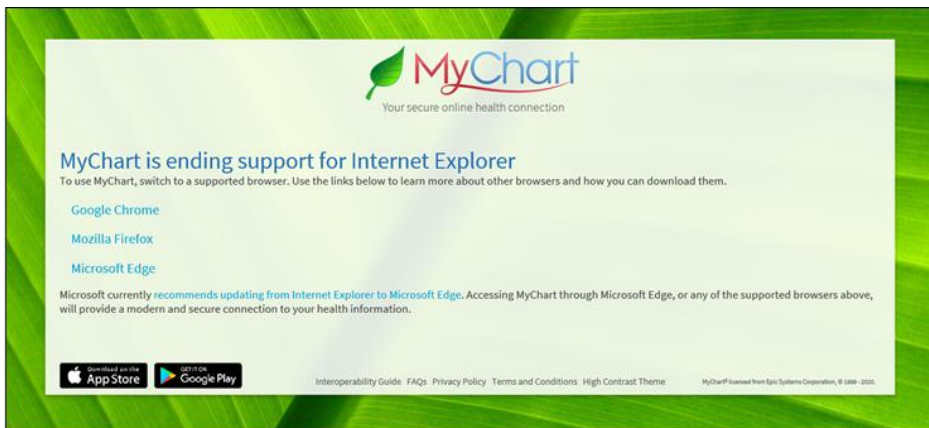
MyChart
Your secure online health connection

MyChart is ending support for Internet Explorer
To use MyChart, switch to a supported browser. Use the links below to learn more about other browsers and how you can download them.

Google Chrome

Mozilla Firefox

Microsoft Edge

Microsoft currently recommends updating from Internet Explorer to Microsoft Edge. Accessing MyChart through Microsoft Edge, or any of the supported browsers above, will provide a modern and secure connection to your health information.

Download on the App Store

GET IT ON Google Play

Interoperability Guide FAQs Privacy Policy Terms and Conditions High Contrast Theme

MyChart® licensed from Epic Systems Corporation, © 1999 - 2020.